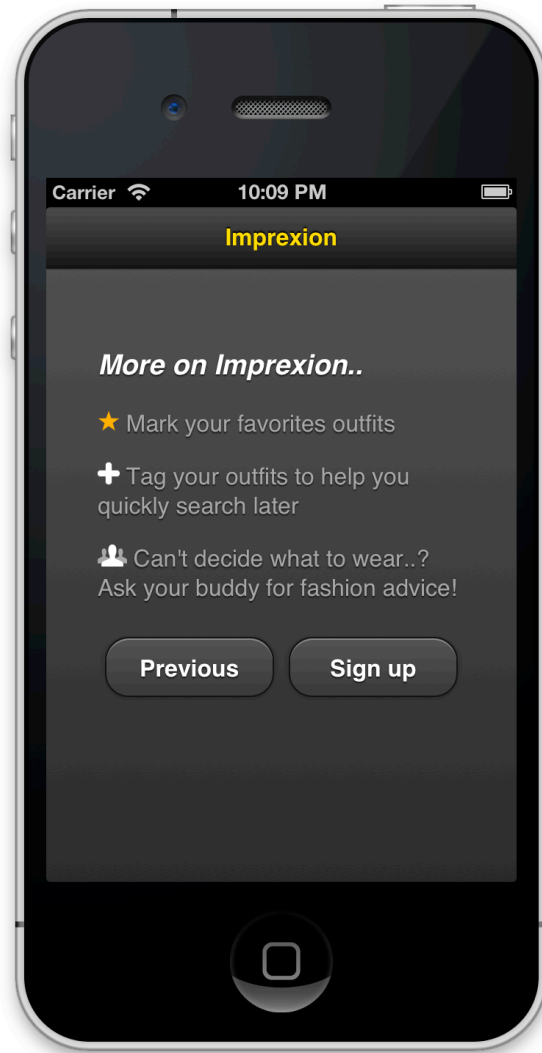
Carrier 10:09 PM

Imprexion

More on Imprexion..

★ Mark your favorites outfits

✚ Tag your outfits to help you quickly search later

Can't decide what to wear..? Ask your buddy for fashion advice!

Previous

Sign up